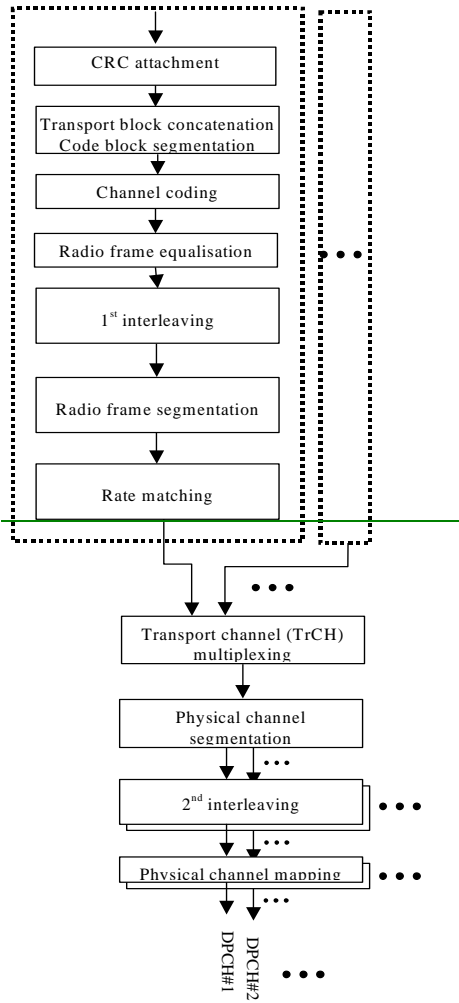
CRC attachment

Transport block concatenation
Code block segmentation

Channel coding

Radio frame equalisation

1$^{st}$ interleaving

Radio frame segmentation

Rate matching

Transport channel (TrCH) multiplexing

Physical channel segmentation

2$^{nd}$ interleaving

Physical channel mapping

DPCH#1

DPCH#2